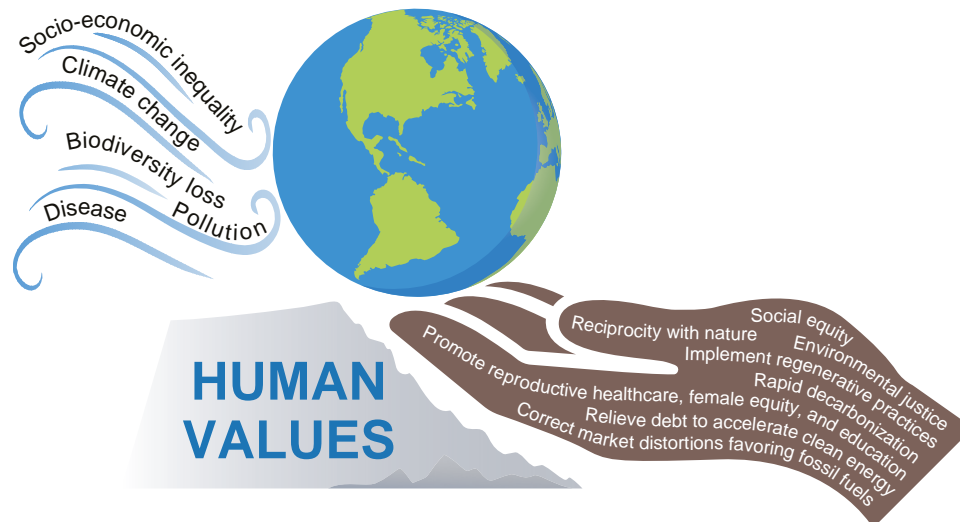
Socio-economic inequality
Climate change
Biodiversity loss
Pollution
Disease

HUMAN VALUES

Social equity
Reciprocity with nature
Environmental justice
Implement regenerative practices
Rapid decarbonization
Promote reproductive healthcare, female equity, and education
Relieve debt to accelerate clean energy
Correct market distortions favoring fossil fuels